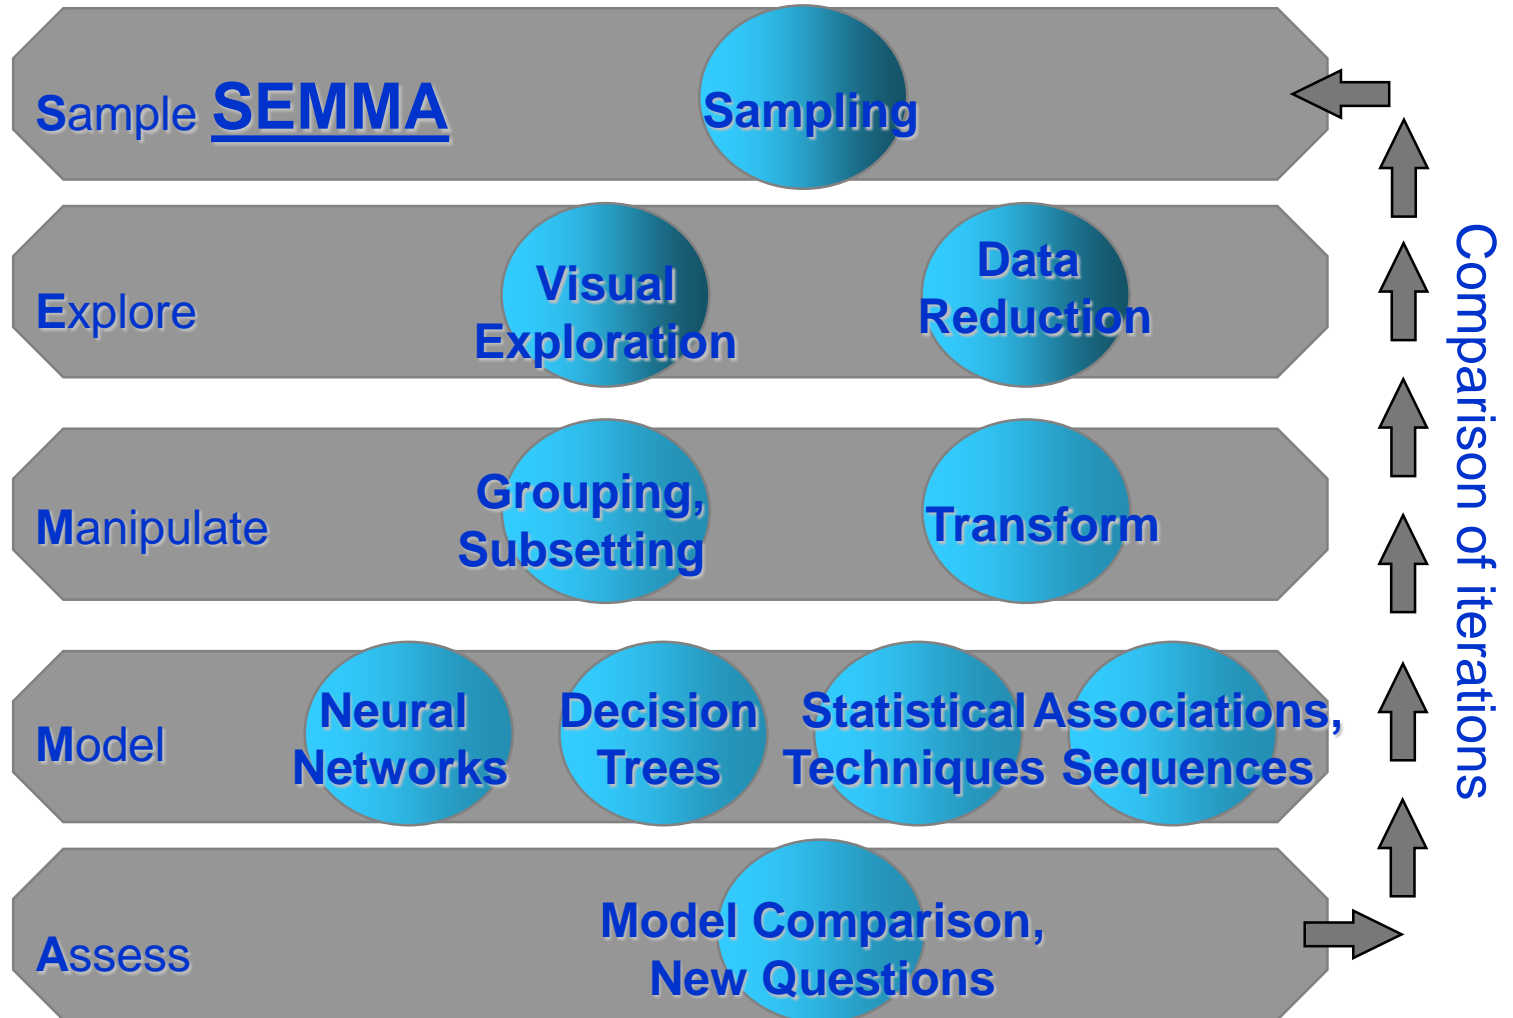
Sample SEMMA

Sampling

Explore

Visual Exploration

Data Reduction

Manipulate

Grouping, Subsetting

Transform

Model

Neural Networks

Decision Trees

Statistical Techniques

Associations, Sequences

Assess

Model Comparison, New Questions

Comparison of iterations